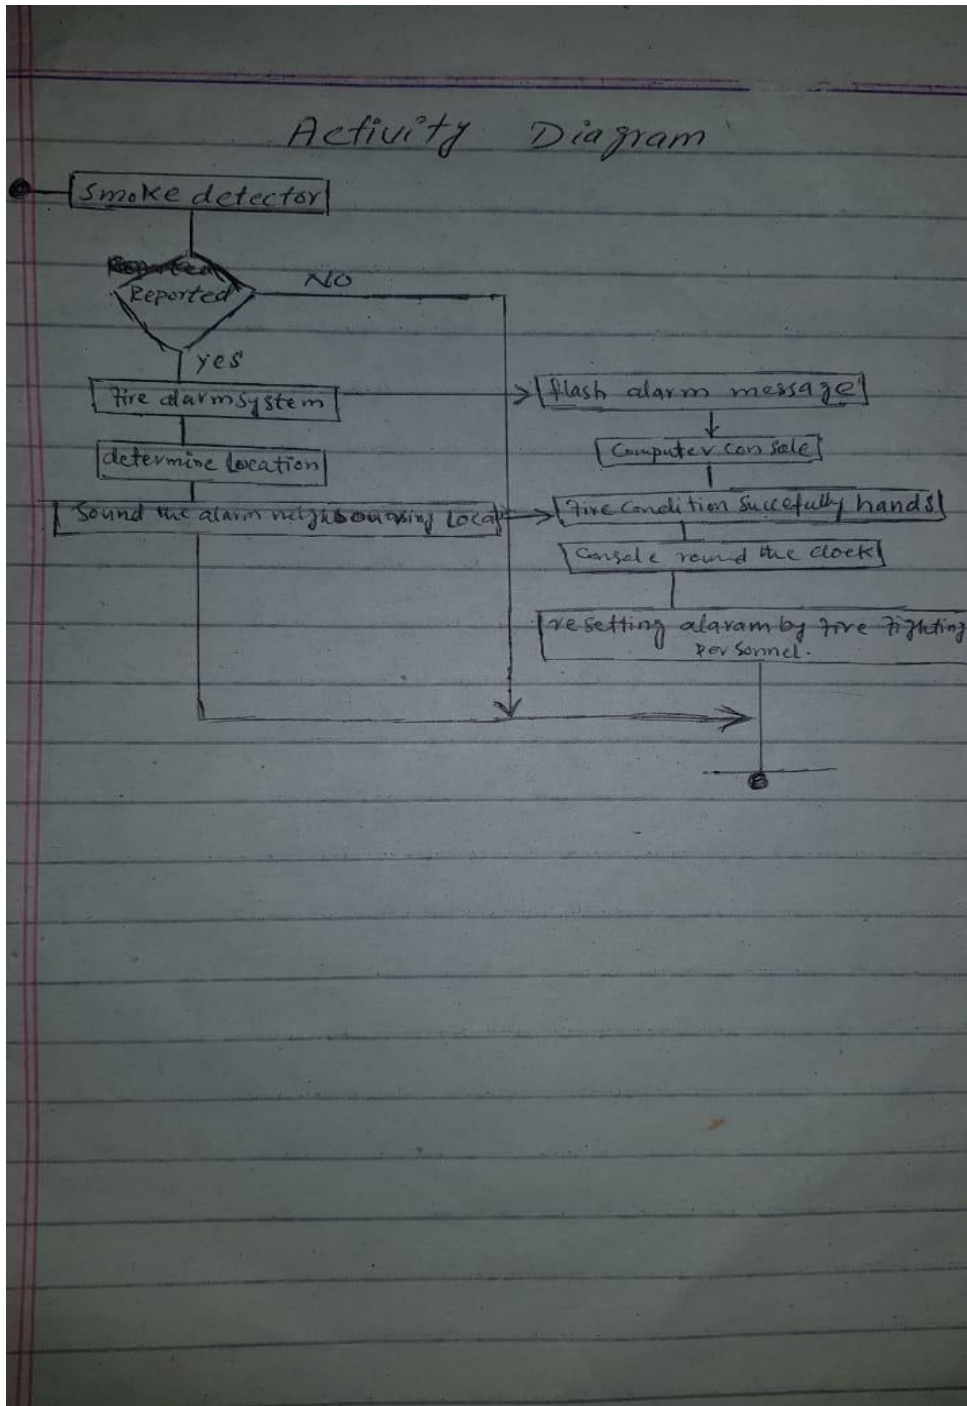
Activity Diagram

Smoke detector

Reported

NO

yes

fire alarm system

determine location

Sound the alarm neighbouring local

flash alarm message

Computer console

fire condition succefully hands

Console round the clock

resetting alaram by fire fighting personnel.